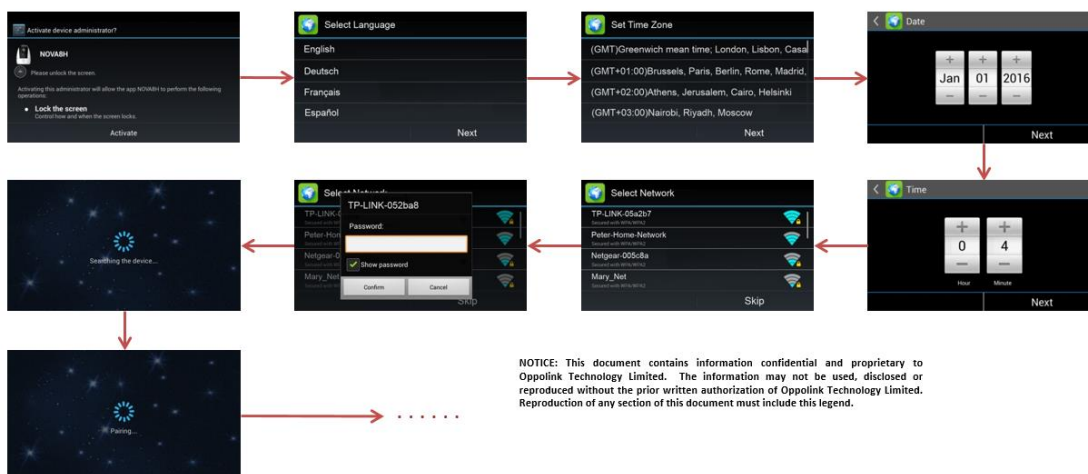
Activate device administrator?

NOVABH

Please unlock the screen.

Activating this administrator will allow the app NOVABH to perform the following operations:

Lock the screen
Control how and when the screen locks.

Activate

Select Language

English

Deutsch

Français

Español

Next

Set Time Zone

(GMT)Greenwich mean time; London, Lisbon, Casa

(GMT+01:00)Brussels, Paris, Berlin, Rome, Madrid,

(GMT+02:00)Athens, Jerusalem, Cairo, Helsinki

(GMT+03:00)Nairobi, Riyadh, Moscow

Next

Date

Jan 01 2016

Next

Time

0 4

Hour Minute

Next

Select Network

TP-LINK-05a2b7
Secured with WPA/WPA2

Peter-Home-Network
Secured with WPA/WPA2

Netgear-005c8a
Secured with WPA/WPA2

Mary_Net
Secured with WPA/WPA2

Skip

Select Network

TP-LINK-052ba8

Password:

Show password

Confirm Cancel

TP-LINK-
Peter-Home
Netgear-0
Mary_Net

Skip

Searching the device...

Pairing...

.......

NOTICE: This document contains information confidential and proprietary to Oppolink Technology Limited. The information may not be used, disclosed or reproduced without the prior written authorization of Oppolink Technology Limited. Reproduction of any section of this document must include this legend.